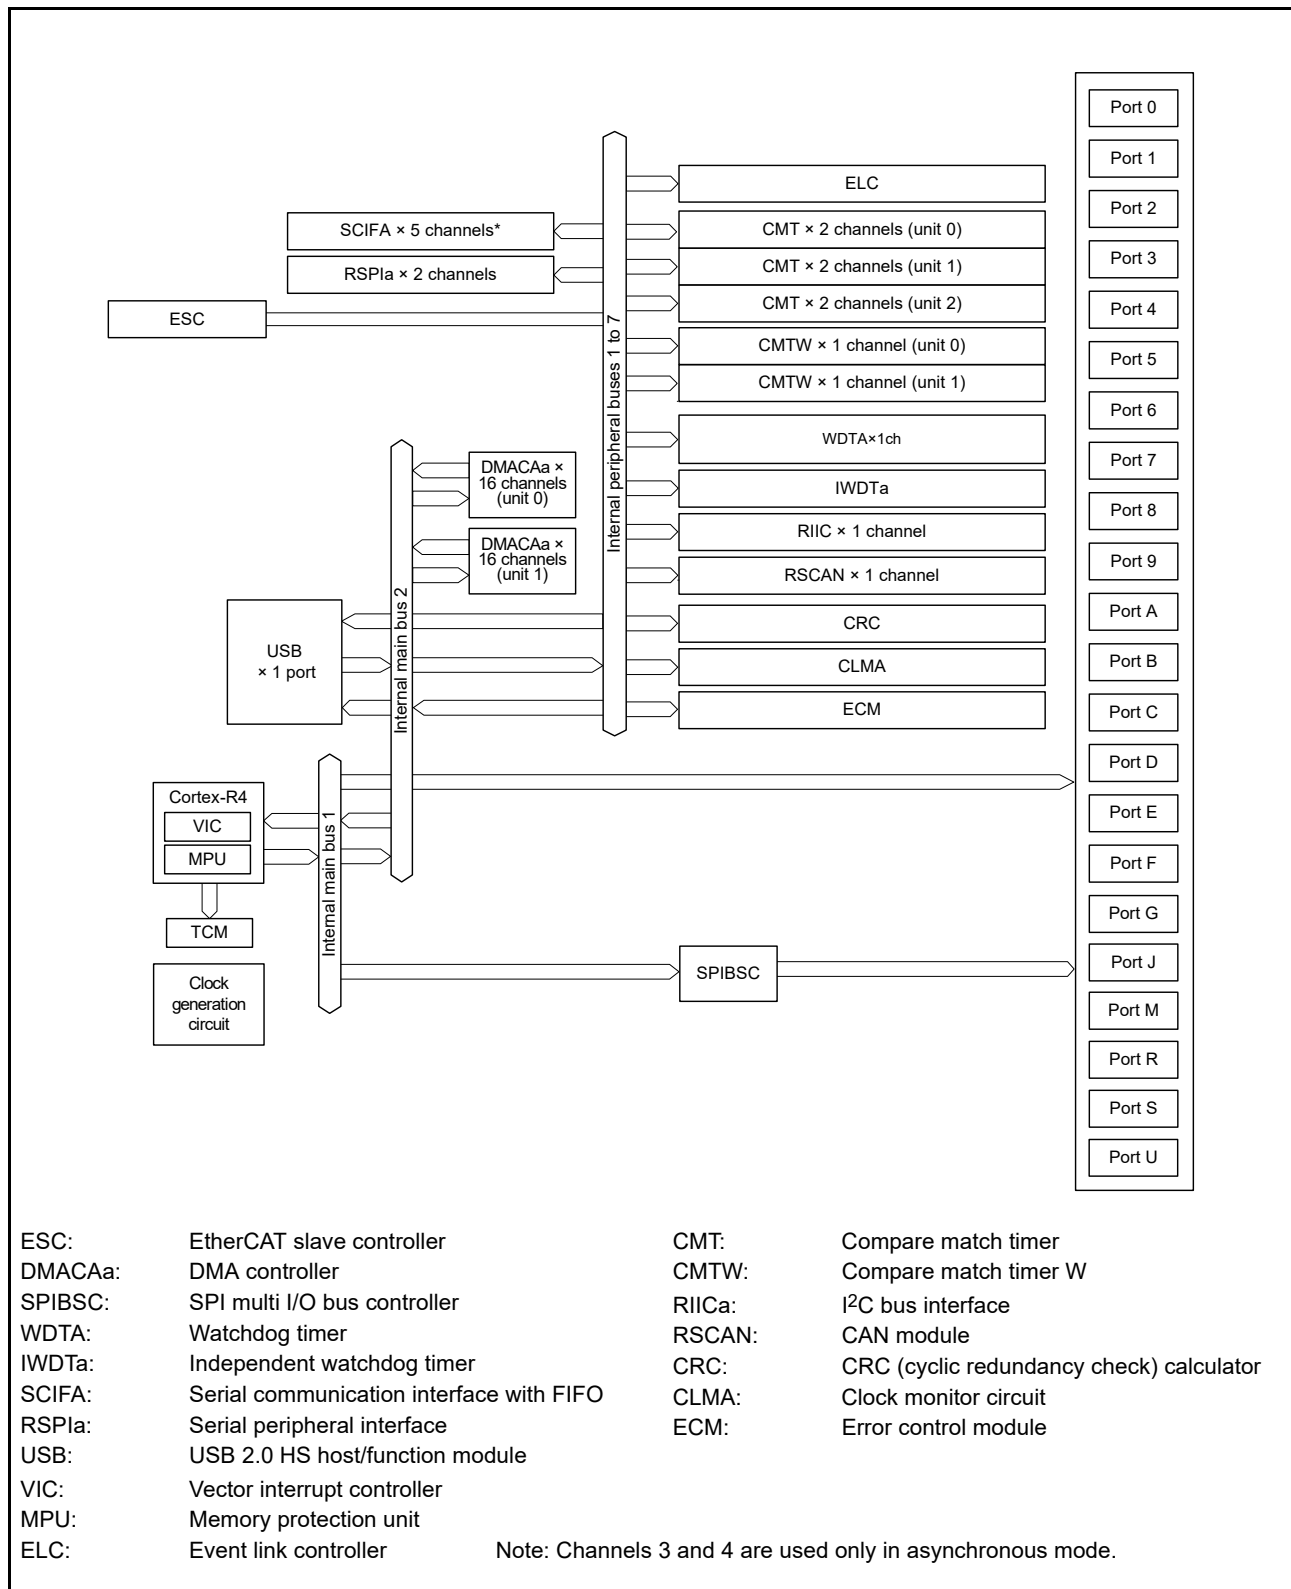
Port 0
Port 1
Port 2
Port 3
Port 4
Port 5
Port 6
Port 7
Port 8
Port 9
Port A
Port B
Port C
Port D
Port E
Port F
Port G
Port J
Port M
Port R
Port S
Port U

ELC
SCIFA × 5 channels*
CMT × 2 channels (unit 0)
RSPIa × 2 channels
CMT × 2 channels (unit 1)
CMT × 2 channels (unit 2)
ESC
CMTW × 1 channel (unit 0)
CMTW × 1 channel (unit 1)
Internal peripheral buses 1 to 7
WDTA×1ch
DMACAa × 16 channels (unit 0)
IWDTa
RIIC × 1 channel
DMACAa × 16 channels (unit 1)
RSCAN × 1 channel
CRC
USB × 1 port
CLMA
ECM
Internal main bus 2
Cortex-R4
VIC
MPU
Internal main bus 1
TCM
SPIBSC
Clock generation circuit

ESC: EtherCAT slave controller
DMACAa: DMA controller
SPIBSC: SPI multi I/O bus controller
WDTA: Watchdog timer
IWDTa: Independent watchdog timer
SCIFA: Serial communication interface with FIFO
RSPIa: Serial peripheral interface
USB: USB 2.0 HS host/function module
VIC: Vector interrupt controller
MPU: Memory protection unit
ELC: Event link controller

CMT: Compare match timer
CMTW: Compare match timer W
RIICa: I$^2$C bus interface
RSCAN: CAN module
CRC: CRC (cyclic redundancy check) calculator
CLMA: Clock monitor circuit
ECM: Error control module

Note: Channels 3 and 4 are used only in asynchronous mode.